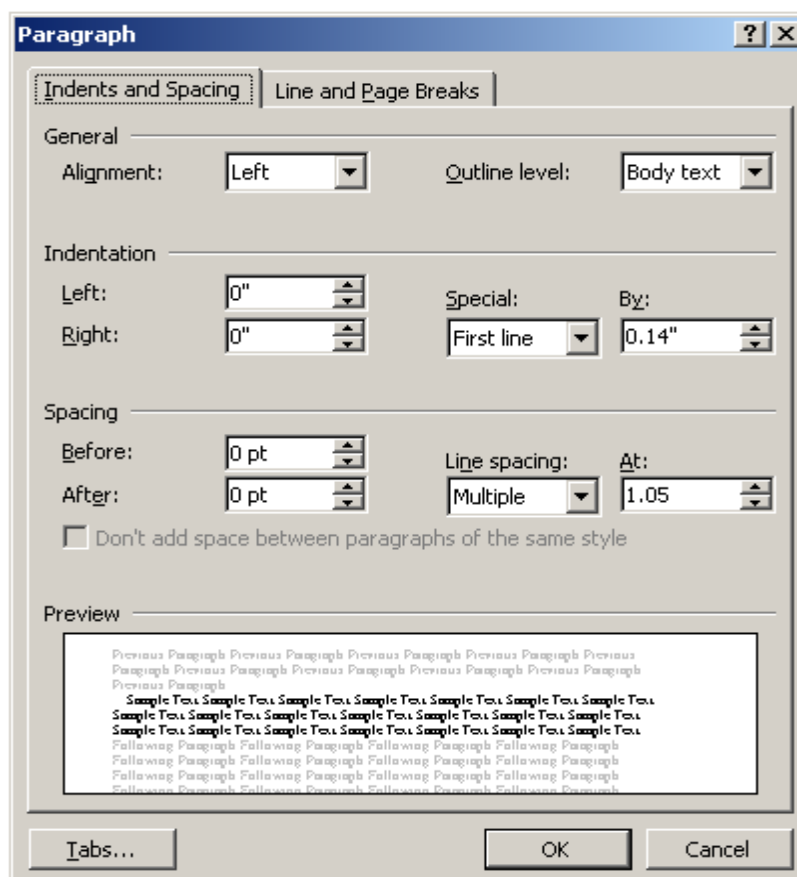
Paragraph

? X

Indents and Spacing

Line and Page Breaks

General

Alignment: Left

Outline level: Body text

Indentation

Left: 0"

Right: 0"

Special: First line

By: 0.14"

Spacing

Before: 0 pt

After: 0 pt

Line spacing: Multiple

At: 1.05

Don't add space between paragraphs of the same style

Preview

Previous Paragraph Previous Paragraph Previous Paragraph Previous Paragraph Previous Paragraph Previous Paragraph Previous Paragraph Previous Paragraph Previous Paragraph Previous Paragraph Previous Paragraph

Sample Text Sample Text Sample Text Sample Text Sample Text Sample Text Sample Text Sample Text Sample Text Sample Text Sample Text Sample Text Sample Text Sample Text Sample Text Sample Text Sample Text Sample Text Sample Text Sample Text Sample Text

Following Paragraph Following Paragraph Following Paragraph Following Paragraph Following Paragraph Following Paragraph Following Paragraph Following Paragraph Following Paragraph Following Paragraph Following Paragraph Following Paragraph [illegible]

Tabs...

OK

Cancel